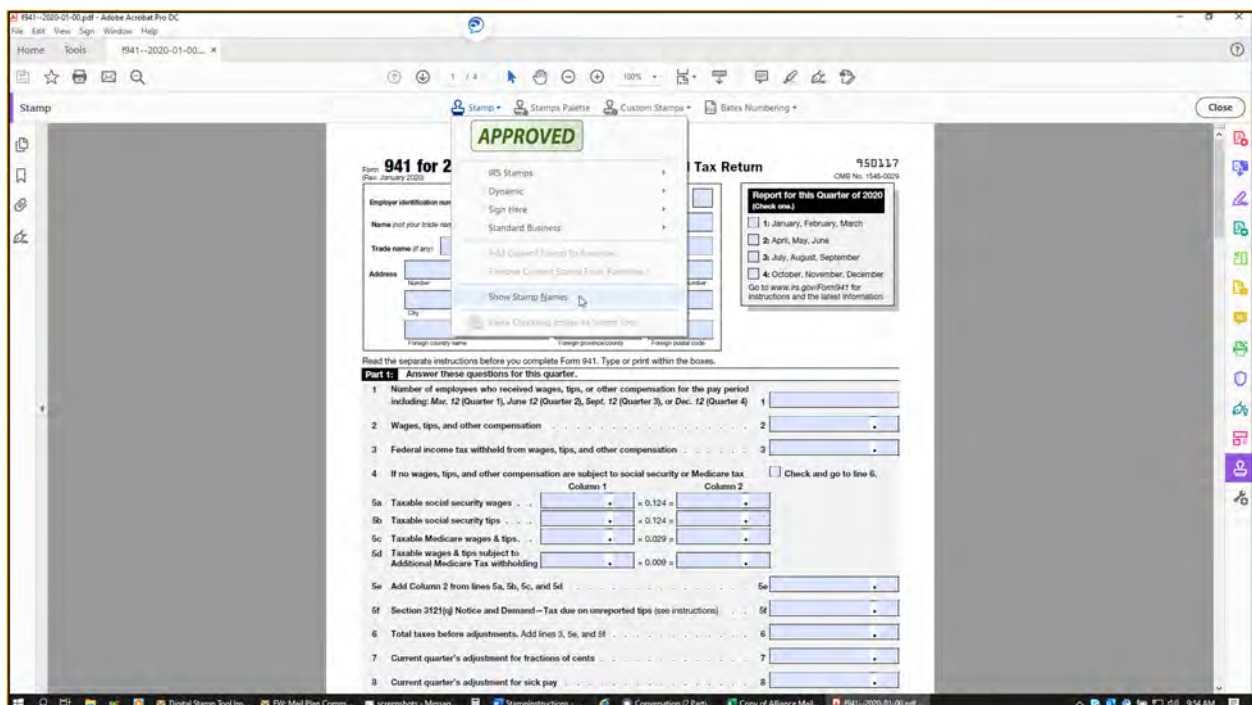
f941--2020-01-00.pdf - Adobe Acrobat Pro DC
File Edit View Sign Window Help
Home Tools f941--2020-01-00... ×

1 / 4 100%

Stamp
Stamp ▾ Stamps Palette Custom Stamps ▾ Bates Numbering ▾
Close

APPROVED
IRS Stamps
Dynamic
Sign Here
Standard Business
Add Current Stamp to Favorites
Remove Current Stamp From Favorites
Show Stamp Names
Paste Clipboard Image as Stamp Tool

Form 941 for 2 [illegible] l Tax Return
(Rev. January 2020)
950117
OMB No. 1545-0029

Employer identification num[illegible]
Name (not your trade nam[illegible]
Trade name (if any)
Address
Number
City
Foreign country name
Foreign province/county
Foreign postal code

Report for this Quarter of 2020
(Check one.)
1: January, February, March
2: April, May, June
3: July, August, September
4: October, November, December
Go to www.irs.gov/Form941 for instructions and the latest information.

Read the separate instructions before you complete Form 941. Type or print within the boxes.

Part 1: Answer these questions for this quarter.

1 Number of employees who received wages, tips, or other compensation for the pay period including: Mar. 12 (Quarter 1), June 12 (Quarter 2), Sept. 12 (Quarter 3), or Dec. 12 (Quarter 4) 1

2 Wages, tips, and other compensation 2

3 Federal income tax withheld from wages, tips, and other compensation 3

4 If no wages, tips, and other compensation are subject to social security or Medicare tax Check and go to line 6.

Column 1 Column 2
5a Taxable social security wages × 0.124 =
5b Taxable social security tips × 0.124 =
5c Taxable Medicare wages & tips. × 0.029 =
5d Taxable wages & tips subject to Additional Medicare Tax withholding × 0.009 =

5e Add Column 2 from lines 5a, 5b, 5c, and 5d 5e

5f Section 3121(q) Notice and Demand—Tax due on unreported tips (see instructions) 5f

6 Total taxes before adjustments. Add lines 3, 5e, and 5f 6

7 Current quarter's adjustment for fractions of cents 7

8 Current quarter's adjustment for sick pay 8

Digital Stamp Tool Ins... FW: Mail Plan Comm... screenshots - Messag... StampInstructions... Compensation (2 Part)... Copy of Alliance Mail... f941--2020-01-00.pdf 9:54 AM